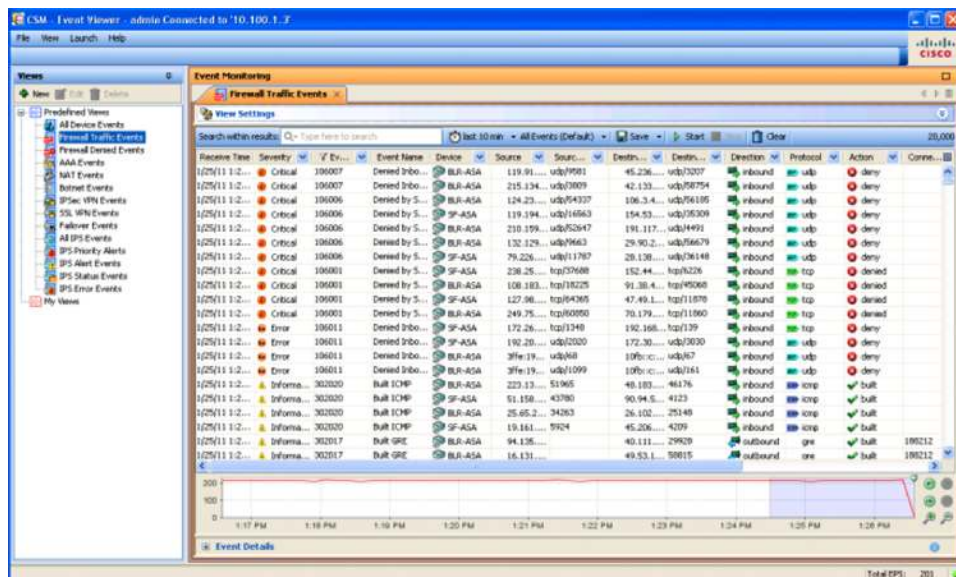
CSM - Event Viewer - admin Connected to '10.100.1.3'

File View Launch Help

cisco

Views

New Edit Delete

Predefined Views
All Device Events
Firewall Traffic Events
Firewall Denied Events
AAA Events
NAT Events
Botnet Events
IPSec VPN Events
SSL VPN Events
Failover Events
All IPS Events
IPS Priority Alerts
IPS Alert Events
IPS Status Events
IPS Error Events
My Views

Event Monitoring

Firewall Traffic Events

View Settings

Search within results: Type here to search

last 10 min All Events (Default) Save Start Clear

20,000

| Receive Time | Severity | Ev... | Event Name | Device | Source | Sourc... | Destin... | Destin... | Direction | Protocol | Action | Conne... |
|---|---|---|---|---|---|---|---|---|---|---|---|---|
| 1/25/11 1:2... | Critical | 106007 | Denied Inbo... | BLR-ASA | 119.91.... | udp/9581 | 45.236.... | udp/3207 | inbound | udp | deny | |
| 1/25/11 1:2... | Critical | 106007 | Denied Inbo... | BLR-ASA | 215.134.... | udp/3809 | 42.133.... | udp/58754 | inbound | udp | deny | |
| 1/25/11 1:2... | Critical | 106006 | Denied by S... | BLR-ASA | 124.23.... | udp/54337 | 106.3.4.... | udp/56185 | inbound | udp | deny | |
| 1/25/11 1:2... | Critical | 106006 | Denied by S... | SF-ASA | 119.194.... | udp/16563 | 154.53.... | udp/35309 | inbound | udp | deny | |
| 1/25/11 1:2... | Critical | 106006 | Denied by S... | BLR-ASA | 210.159.... | udp/52647 | 191.117.... | udp/4491 | inbound | udp | deny | |
| 1/25/11 1:2... | Critical | 106006 | Denied by S... | BLR-ASA | 132.129.... | udp/9663 | 29.90.2.... | udp/56679 | inbound | udp | deny | |
| 1/25/11 1:2... | Critical | 106006 | Denied by S... | SF-ASA | 79.226.... | udp/11787 | 28.138.... | udp/36148 | inbound | udp | deny | |
| 1/25/11 1:2... | Critical | 106001 | Denied by S... | SF-ASA | 238.25.... | tcp/37688 | 152.44.... | tcp/6226 | inbound | tcp | denied | |
| 1/25/11 1:2... | Critical | 106001 | Denied by S... | BLR-ASA | 108.183.... | tcp/18225 | 91.38.4.... | tcp/45068 | inbound | tcp | denied | |
| 1/25/11 1:2... | Critical | 106001 | Denied by S... | SF-ASA | 127.98.... | tcp/64365 | 47.49.1.... | tcp/11878 | inbound | tcp | denied | |
| 1/25/11 1:2... | Critical | 106001 | Denied by S... | BLR-ASA | 249.75.... | tcp/60850 | 70.179.... | tcp/11860 | inbound | tcp | denied | |
| 1/25/11 1:2... | Error | 106011 | Denied Inbo... | SF-ASA | 172.26.... | tcp/1348 | 192.168.... | tcp/139 | inbound | tcp | deny | |
| 1/25/11 1:2... | Error | 106011 | Denied Inbo... | SF-ASA | 192.28.... | udp/2020 | 172.30.... | udp/3030 | inbound | udp | deny | |
| 1/25/11 1:2... | Error | 106011 | Denied Inbo... | BLR-ASA | 3ffe:19.... | udp/68 | 10fb::c.... | udp/67 | inbound | udp | deny | |
| 1/25/11 1:2... | Error | 106011 | Denied Inbo... | BLR-ASA | 3ffe:19.... | udp/1099 | 10fb::c.... | udp/161 | inbound | udp | deny | |
| 1/25/11 1:2... | Informa... | 302020 | Built ICMP | BLR-ASA | 223.13.... | 51965 | 48.183.... | 46176 | inbound | icmp | built | |
| 1/25/11 1:2... | Informa... | 302020 | Built ICMP | SF-ASA | 51.158.... | 43780 | 90.94.5.... | 4123 | inbound | icmp | built | |
| 1/25/11 1:2... | Informa... | 302020 | Built ICMP | BLR-ASA | 25.65.2.... | 34263 | 26.102.... | 25148 | inbound | icmp | built | |
| 1/25/11 1:2... | Informa... | 302020 | Built ICMP | SF-ASA | 19.161.... | 5924 | 45.206.... | 4209 | inbound | icmp | built | |
| 1/25/11 1:2... | Informa... | 302017 | Built GRE | BLR-ASA | 94.135.... | | 40.111.... | 29929 | outbound | gre | built | 188212 |
| 1/25/11 1:2... | Informa... | 302017 | Built GRE | BLR-ASA | 16.131.... | | 49.53.1.... | 58815 | outbound | gre | built | 188212 |

200
100
0
1:17 PM 1:18 PM 1:19 PM 1:20 PM 1:21 PM 1:22 PM 1:23 PM 1:24 PM 1:25 PM 1:26 PM

Event Details

Total EPS: 201